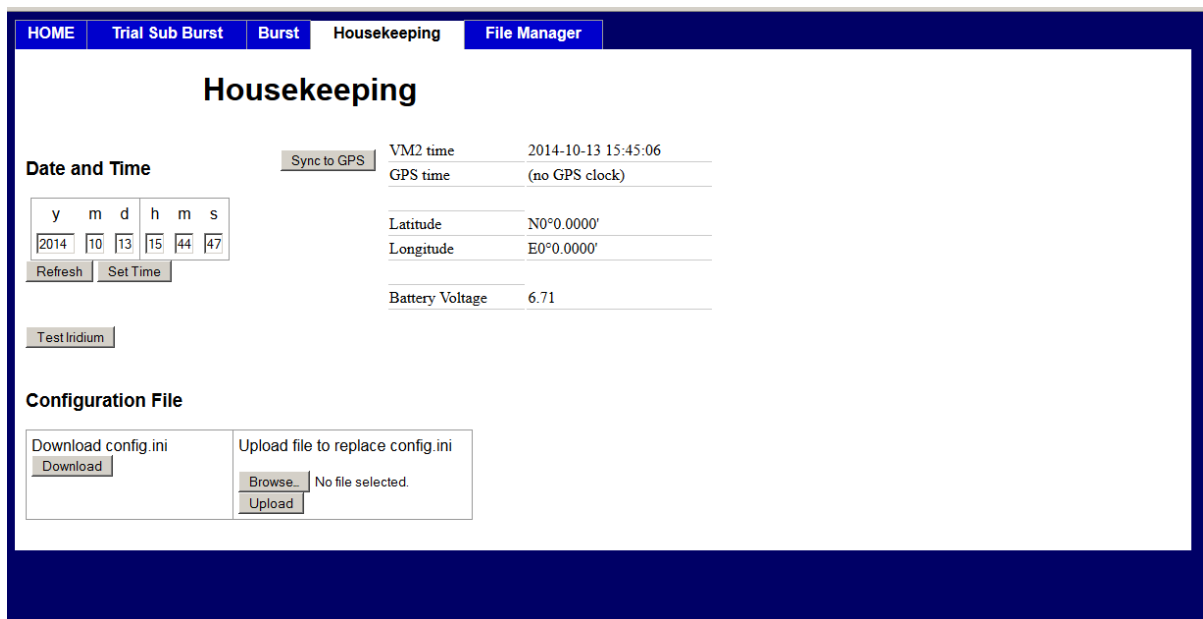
HOME Trial Sub Burst Burst Housekeeping File Manager

Housekeeping

Date and Time

Sync to GPS

| y | m | d | h | m | s |
|---|---|---|---|---|---|
| 2014 | 10 | 13 | 15 | 44 | 47 |

Refresh Set Time

| | |
|---|---|
| VM2 time | 2014-10-13 15:45:06 |
| GPS time | (no GPS clock) |
| | |
| Latitude | N0°0.0000' |
| Longitude | E0°0.0000' |
| | |
| Battery Voltage | 6.71 |

Test Iridium

Configuration File

| Download config.ini | Upload file to replace config.ini |
|---|---|
| Download | Browse... No file selected. Upload |